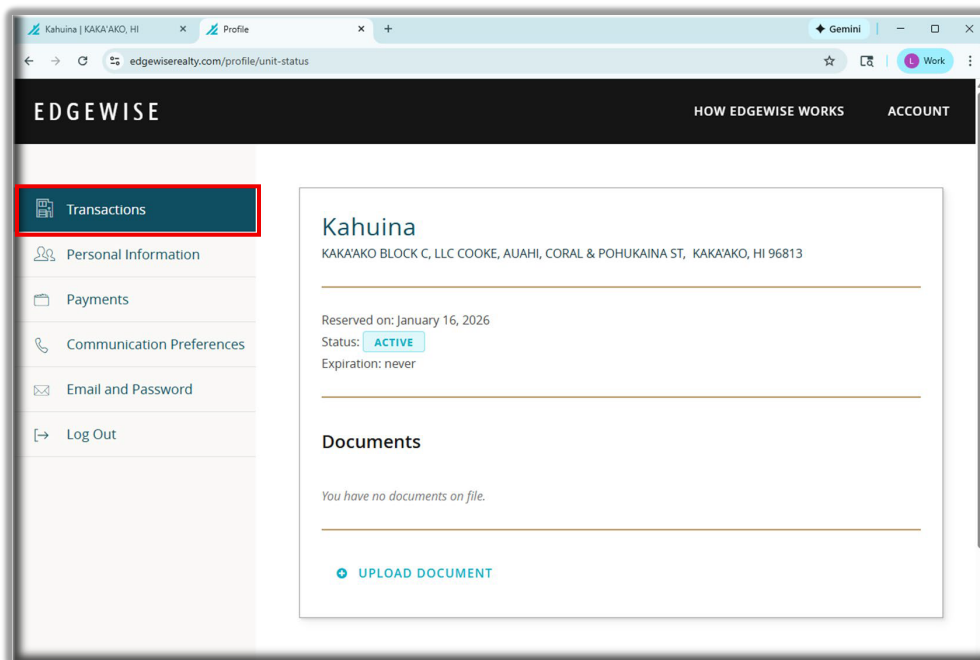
Kahuina | KAKA'AKO, HI
Profile
Gemini
edgewiserealty.com/profile/unit-status
L Work

EDGEWISE
HOW EDGEWISE WORKS
ACCOUNT

Transactions
Personal Information
Payments
Communication Preferences
Email and Password
Log Out

Kahuina
KAKA'AKO BLOCK C, LLC COOKE, AUAHI, CORAL & POHUKAINA ST, KAKA'AKO, HI 96813

Reserved on: January 16, 2026
Status: ACTIVE
Expiration: never

Documents

You have no documents on file.

UPLOAD DOCUMENT